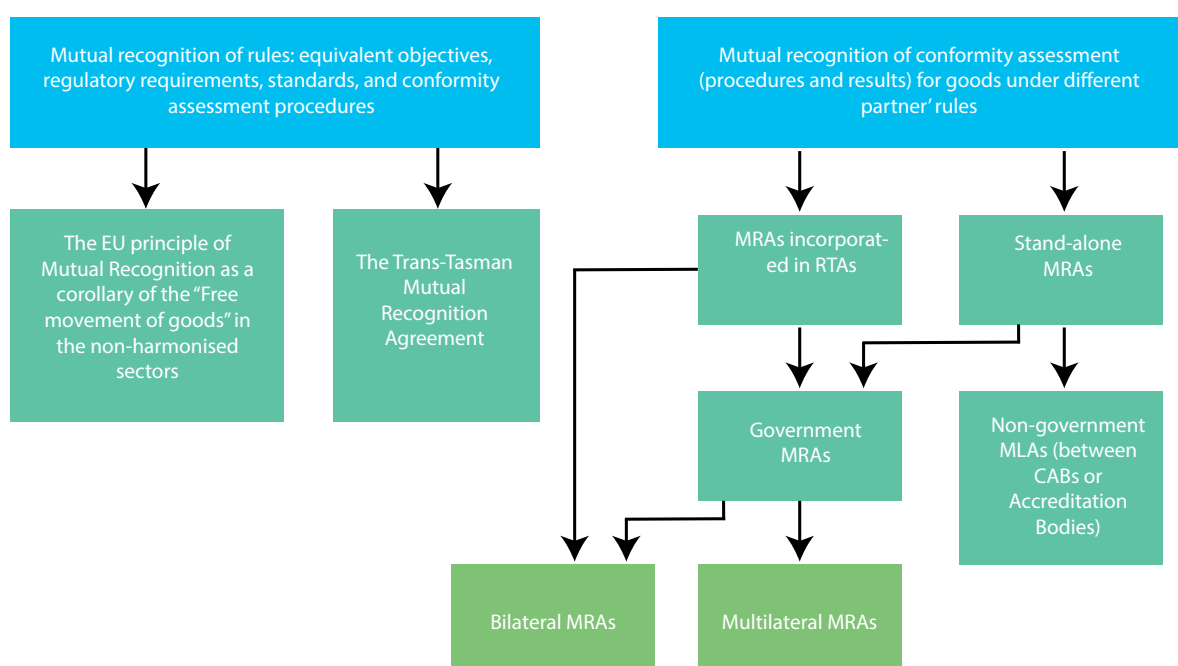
Mutual recognition of rules: equivalent objectives, regulatory requirements, standards, and conformity assessment procedures

Mutual recognition of conformity assessment (procedures and results) for goods under different partner' rules

The EU principle of Mutual Recognition as a corollary of the "Free movement of goods" in the non-harmonised sectors

The Trans-Tasman Mutual Recognition Agreement

MRAs incorporated in RTAs

Stand-alone MRAs

Government MRAs

Non-government MLAs (between CABs or Accreditation Bodies)

Bilateral MRAs

Multilateral MRAs